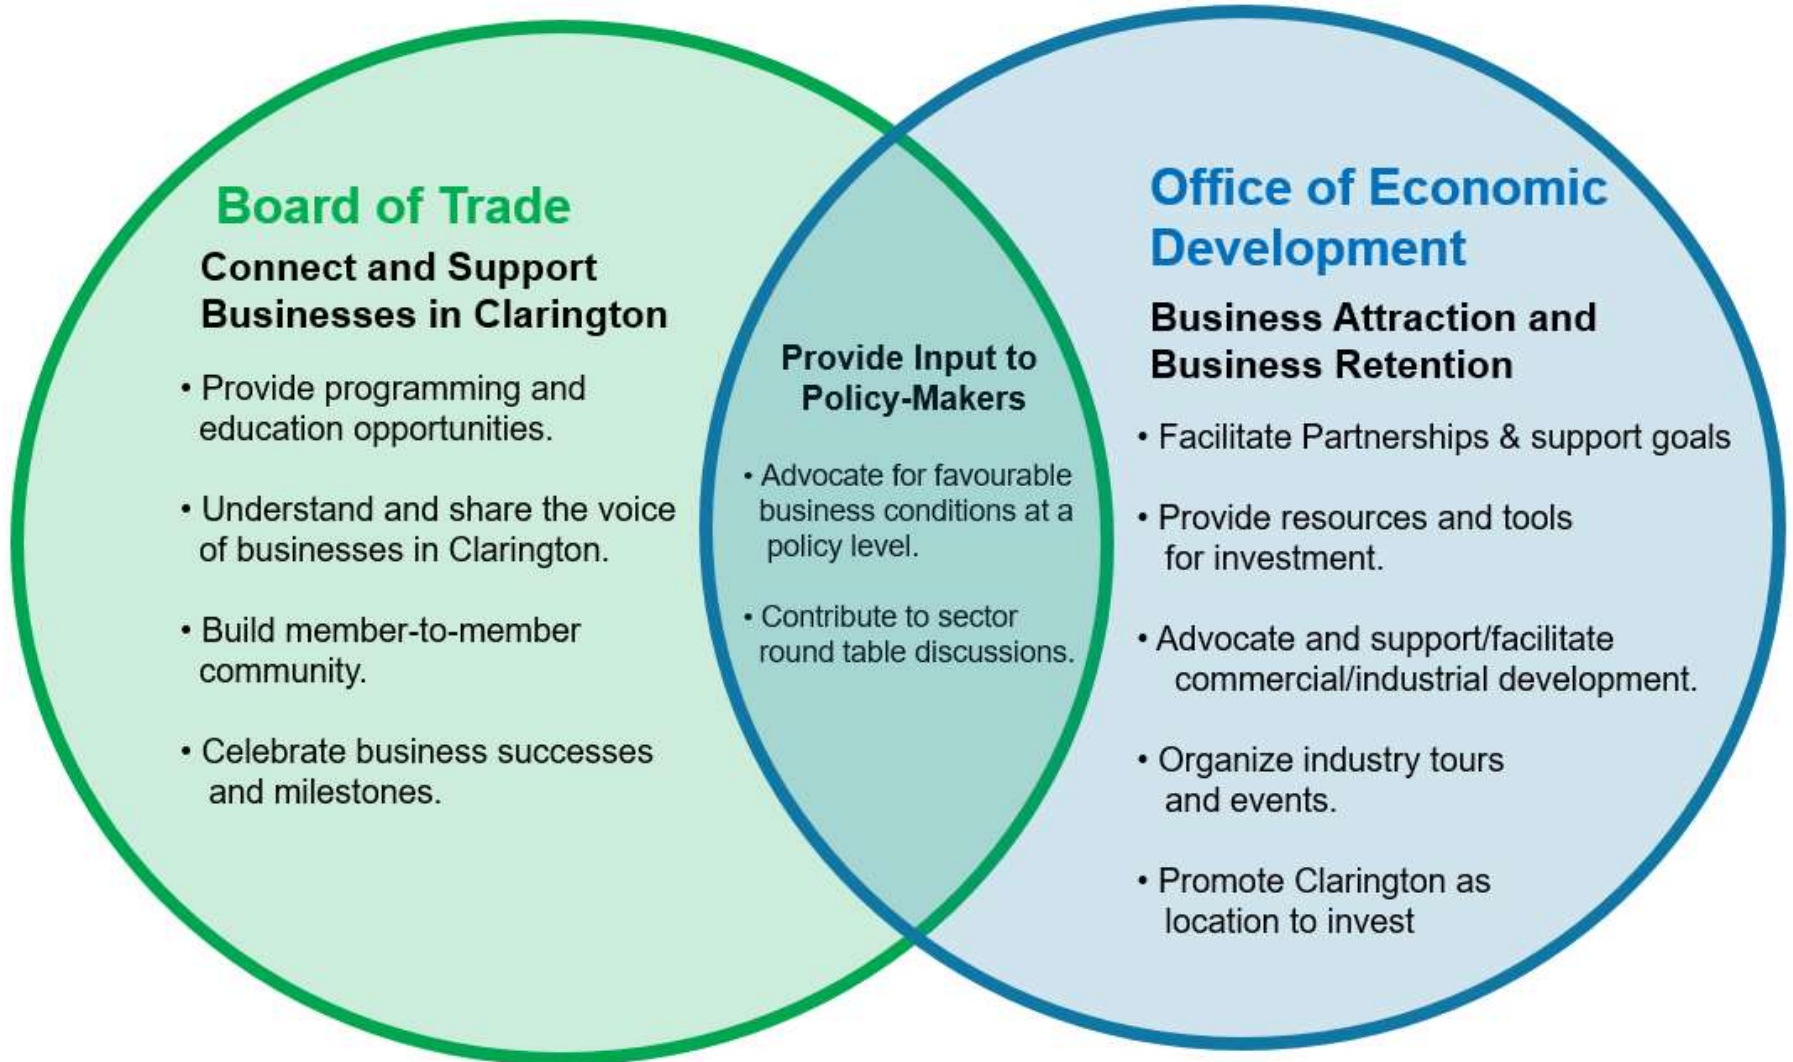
Board of Trade

Connect and Support Businesses in Clarington

• Provide programming and education opportunities.

• Understand and share the voice of businesses in Clarington.

• Build member-to-member community.

• Celebrate business successes and milestones.

Provide Input to Policy-Makers

• Advocate for favourable business conditions at a policy level.

• Contribute to sector round table discussions.

Office of Economic Development

Business Attraction and Business Retention

• Facilitate Partnerships & support goals

• Provide resources and tools for investment.

• Advocate and support/facilitate commercial/industrial development.

• Organize industry tours and events.

• Promote Clarington as location to invest